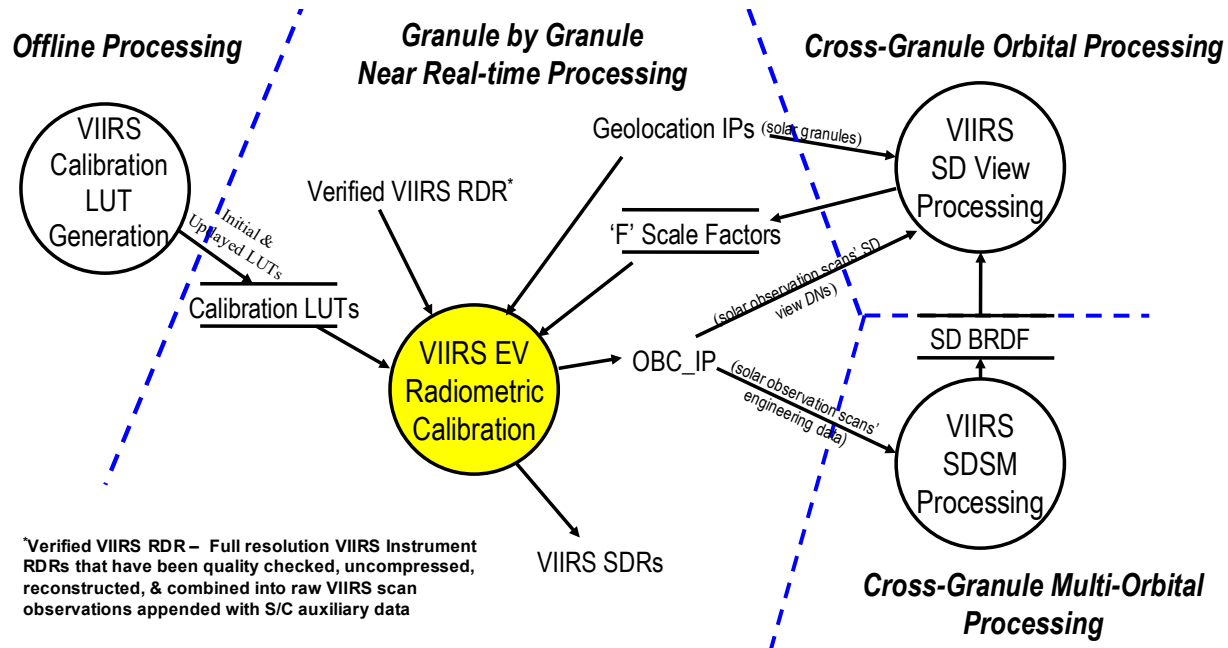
Offline Processing

Granule by Granule
Near Real-time Processing

Cross-Granule Orbital Processing

VIIRS Calibration LUT Generation

Initial & Updated LUTs

Calibration LUTs

Verified VIIRS RDR*

Geolocation IPs

(solar granules)

VIIRS SD View Processing

'F' Scale Factors

(solar observation scans' SD view DNs)

VIIRS EV Radiometric Calibration

OBC_IP

(solar observation scans' engineering data)

SD BRDF

VIIRS SDSM Processing

VIIRS SDRs

*Verified VIIRS RDR – Full resolution VIIRS Instrument RDRs that have been quality checked, uncompressed, reconstructed, & combined into raw VIIRS scan observations appended with S/C auxiliary data

Cross-Granule Multi-Orbital Processing